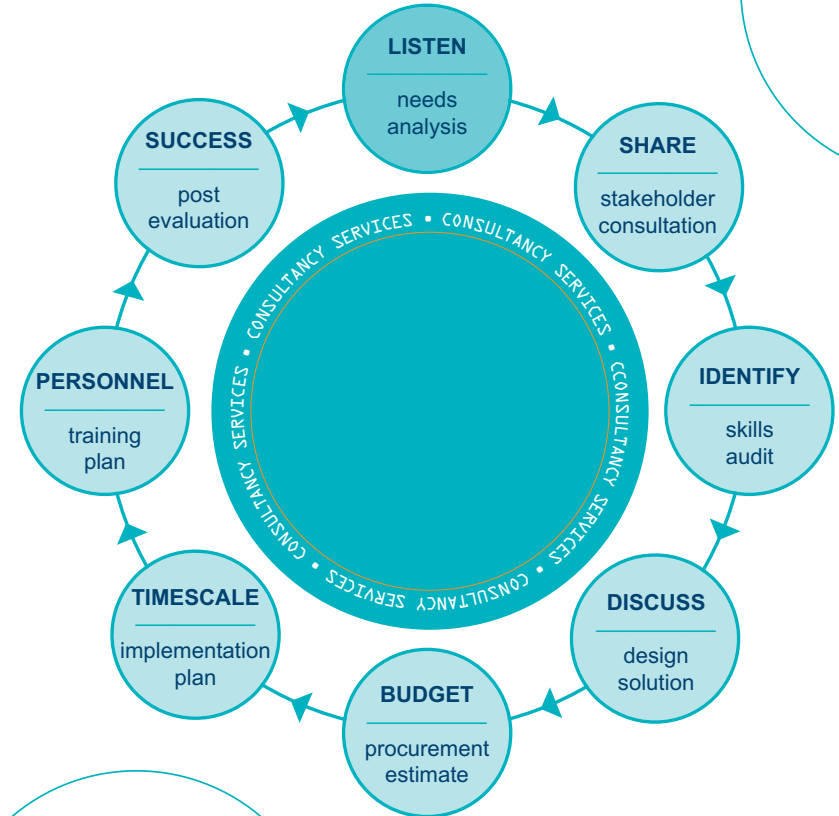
LISTEN
needs analysis

SHARE
stakeholder consultation

IDENTIFY
skills audit

DISCUSS
design solution

BUDGET
procurement estimate

TIMESCALE
implementation plan

PERSONNEL
training plan

SUCCESS
post evaluation

CONSULTANCY SERVICES • CONSULTANCY SERVICES • CONSULTANCY SERVICES • CONSULTANCY SERVICES • CONSULTANCY SERVICES